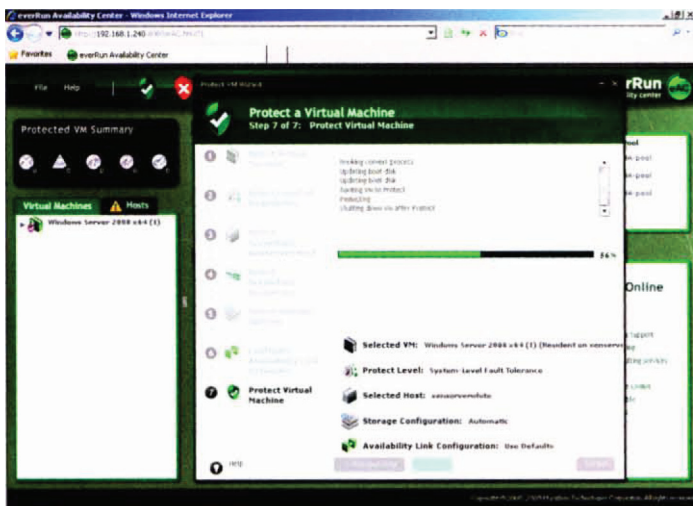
everRun Availability Center - Windows Internet Explorer

http://192.168.1.240

Favorites

everRun Availability Center

File Help

Protect VM Wizard

rRun
lity center

Protected VM Summary

Virtual Machines

Hosts

Windows Server 2008 x64 (1)

Protect a Virtual Machine

Step 7 of 7: Protect Virtual Machine

Invoking convert process
Updating boot disk
Updating boot disk
Starting VM to Protect
Protecting
Shutting down VM after Protect

56%

Protect Virtual Machine

Selected VM: Windows Server 2008 x64 (1) (Resident on xenserv

Protect Level: System-Level Fault Tolerance

Selected Host: xenserverwhite

Storage Configuration: Automatic

Availability Link Configuration: Use Defaults

Help

Online